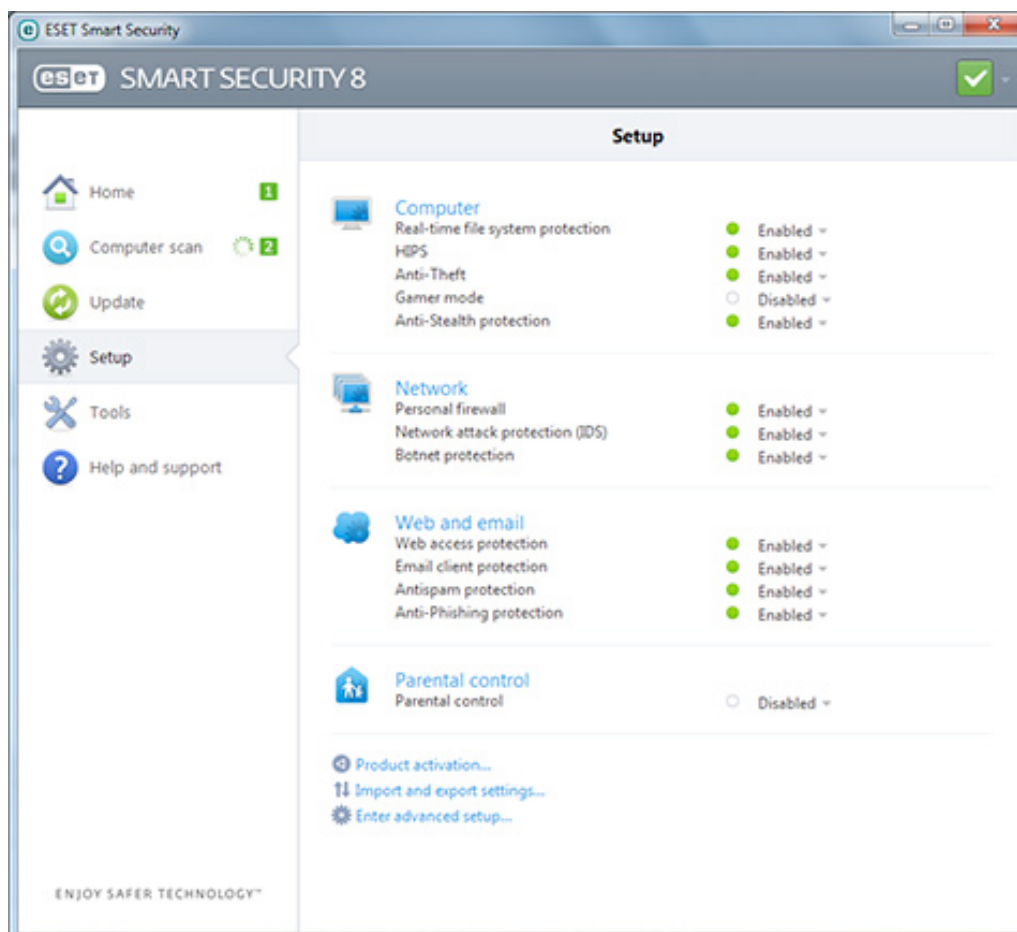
ESET Smart Security

eset SMART SECURITY 8

Home 1
Computer scan 2
Update
Setup
Tools
Help and support

ENJOY SAFER TECHNOLOGY™

Setup

Computer
Real-time file system protection Enabled
HIPS Enabled
Anti-Theft Enabled
Gamer mode Disabled
Anti-Stealth protection Enabled

Network
Personal firewall Enabled
Network attack protection (IDS) Enabled
Botnet protection Enabled

Web and email
Web access protection Enabled
Email client protection Enabled
Antispam protection Enabled
Anti-Phishing protection Enabled

Parental control
Parental control Disabled

Product activation...
Import and export settings...
Enter advanced setup...